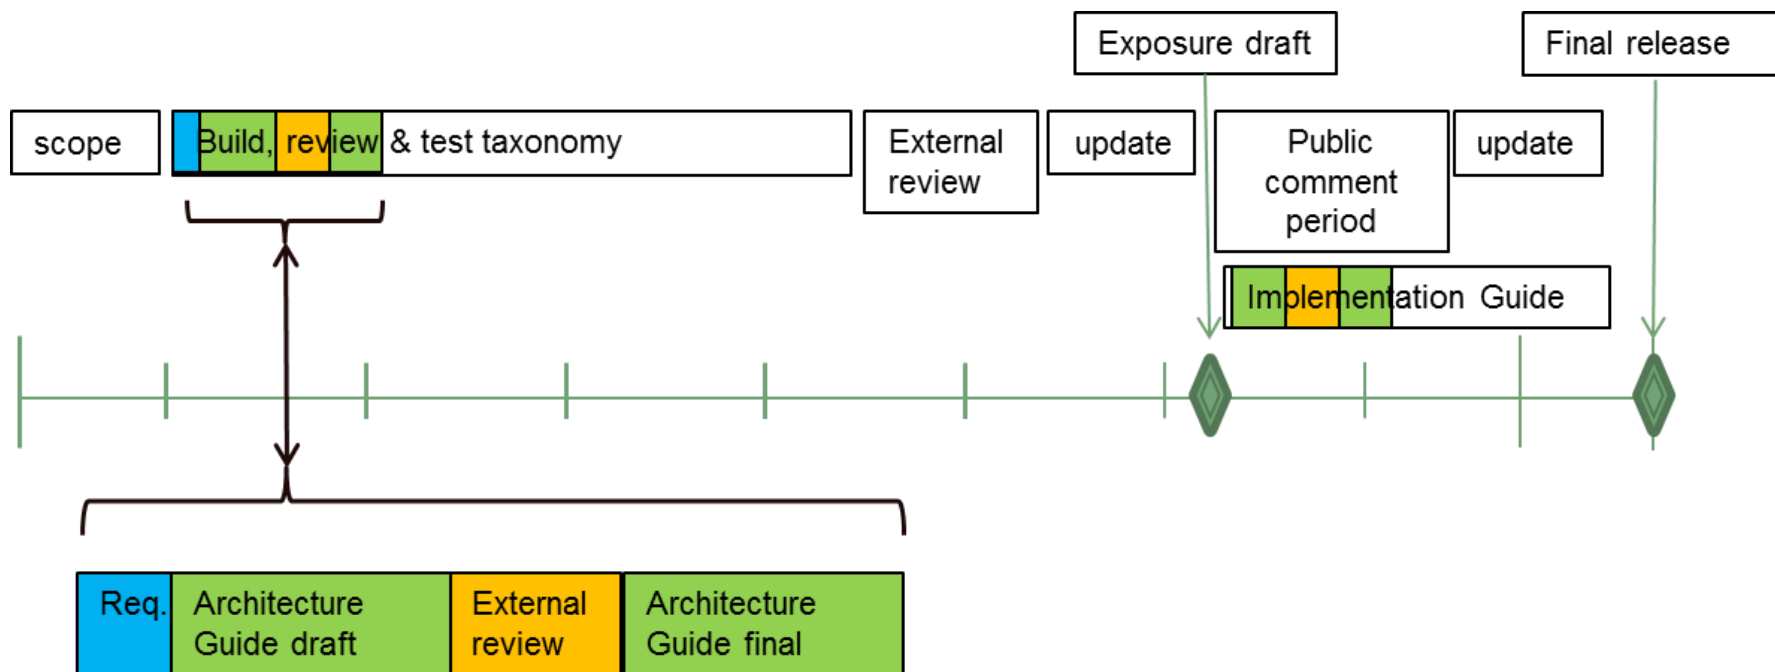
Exposure draft

Final release

scope

Build, review & test taxonomy

External review

update

Public comment period

update

Implementation Guide

Req.

Architecture Guide draft

External review

Architecture Guide final